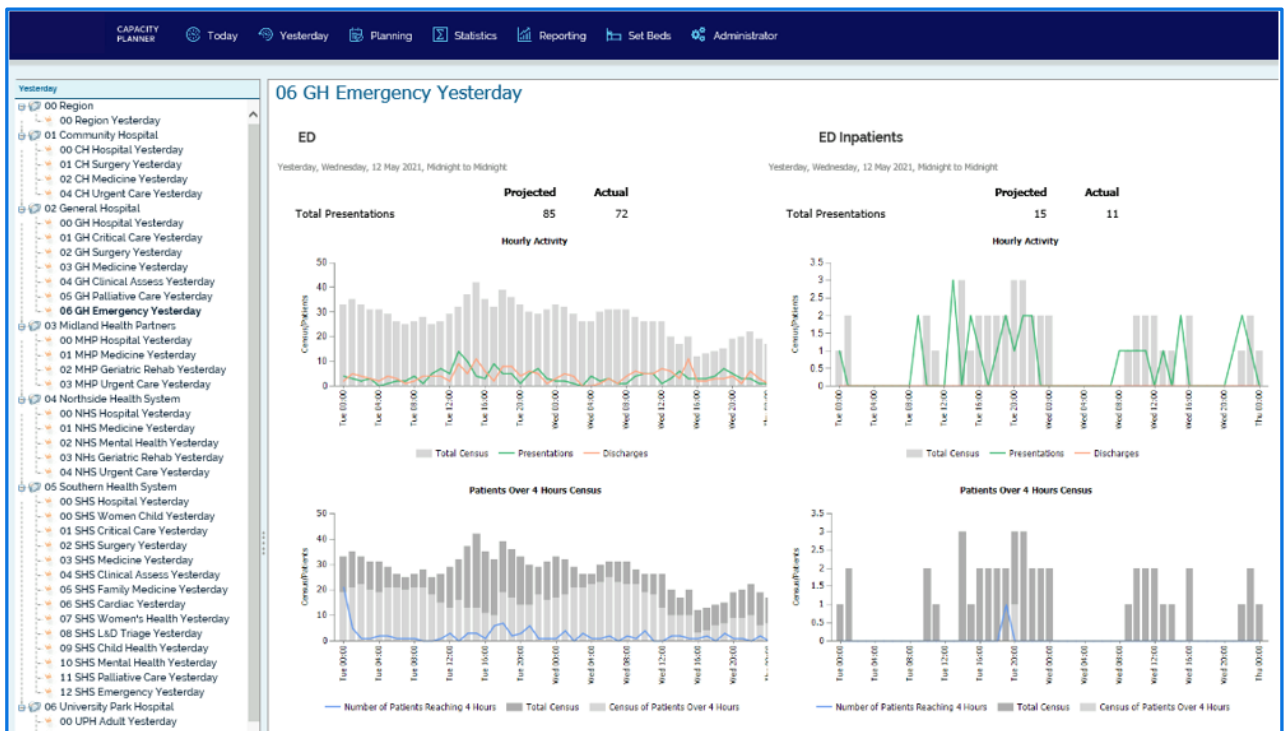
CAPACITY PLANNER
Today
Yesterday
Planning
Statistics
Reporting
Set Beds
Administrator

Yesterday
00 Region
00 Region Yesterday
01 Community Hospital
00 CH Hospital Yesterday
01 CH Surgery Yesterday
02 CH Medicine Yesterday
04 CH Urgent Care Yesterday
02 General Hospital
00 GH Hospital Yesterday
01 GH Critical Care Yesterday
02 GH Surgery Yesterday
03 GH Medicine Yesterday
04 GH Clinical Assess Yesterday
05 GH Palliative Care Yesterday
06 GH Emergency Yesterday
03 Midland Health Partners
00 MHP Hospital Yesterday
01 MHP Medicine Yesterday
02 MHP Geriatric Rehab Yesterday
03 MHP Urgent Care Yesterday
04 Northside Health System
00 NHS Hospital Yesterday
01 NHS Medicine Yesterday
02 NHS Mental Health Yesterday
03 NHs Geriatric Rehab Yesterday
04 NHS Urgent Care Yesterday
05 Southern Health System
00 SHS Hospital Yesterday
00 SHS Women Child Yesterday
01 SHS Critical Care Yesterday
02 SHS Surgery Yesterday
03 SHS Medicine Yesterday
04 SHS Clinical Assess Yesterday
05 SHS Family Medicine Yesterday
06 SHS Cardiac Yesterday
07 SHS Women's Health Yesterday
08 SHS L&D Triage Yesterday
09 SHS Child Health Yesterday
10 SHS Mental Health Yesterday
11 SHS Palliative Care Yesterday
12 SHS Emergency Yesterday
06 University Park Hospital
00 UPH Adult Yesterday

06 GH Emergency Yesterday

ED
Yesterday, Wednesday, 12 May 2021, Midnight to Midnight

| | Projected | Actual |
|---|---|---|
| Total Presentations | 85 | 72 |

Hourly Activity
Census/Patients
50 40 30 20 10 0
Tue 00:00 Tue 04:00 Tue 08:00 Tue 12:00 Tue 16:00 Tue 20:00 Wed 00:00 Wed 04:00 Wed 08:00 Wed 12:00 Wed 16:00 Wed 20:00
Total Census Presentations Discharges

Patients Over 4 Hours Census
Census/Patients
50 40 30 20 10 0
Tue 00:00 Tue 04:00 Tue 08:00 Tue 12:00 Tue 16:00 Tue 20:00 Wed 00:00 Wed 04:00 Wed 08:00 Wed 12:00 Wed 16:00 Wed 20:00
Number of Patients Reaching 4 Hours Total Census Census of Patients Over 4 Hours

ED Inpatients
Yesterday, Wednesday, 12 May 2021, Midnight to Midnight

| | Projected | Actual |
|---|---|---|
| Total Presentations | 15 | 11 |

Hourly Activity
Census/Patients
3.5 3 2.5 2 1.5 1 0.5 0
Tue 00:00 Tue 04:00 Tue 08:00 Tue 12:00 Tue 16:00 Tue 20:00 Wed 00:00 Wed 04:00 Wed 08:00 Wed 12:00 Wed 16:00 Wed 20:00 Thu 00:00
Total Census Presentations Discharges

Patients Over 4 Hours Census
Census/Patients
3.5 3 2.5 2 1.5 1 0.5 0
Tue 00:00 Tue 04:00 Tue 08:00 Tue 12:00 Tue 16:00 Tue 20:00 Wed 00:00 Wed 04:00 Wed 08:00 Wed 12:00 Wed 16:00 Wed 20:00 Thu 00:00
Number of Patients Reaching 4 Hours Total Census Census of Patients Over 4 Hours